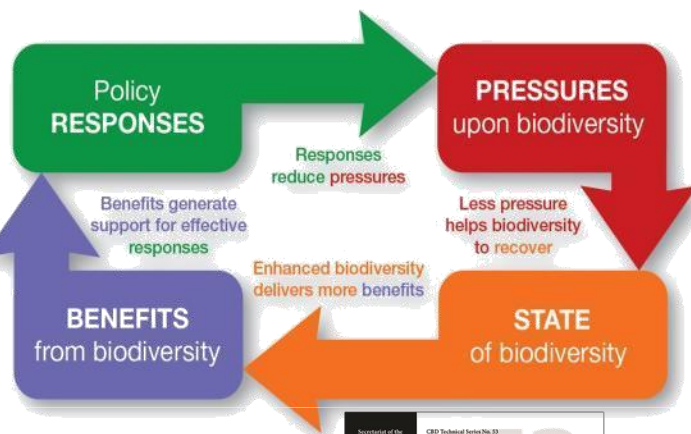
Policy RESPONSES

PRESSURES upon biodiversity

Responses reduce pressures

Benefits generate support for effective responses

Less pressure helps biodiversity to recover

Enhanced biodiversity delivers more benefits

BENEFITS from biodiversity

STATE of biodiversity

Secretariat of the

CBD Technical Series No. 53